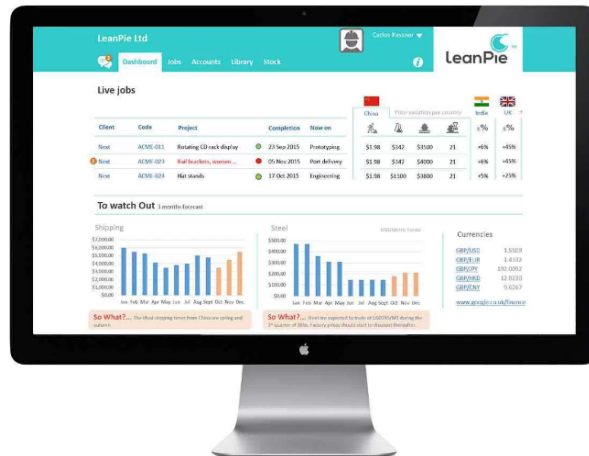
LeanPie Ltd

Carlos Passner

LeanPie

Dashboard Jobs Accounts Library Stock

Live jobs

China

Price variation per country

India

UK

| Client | Code | Project | Completion | Now on | | | | | | |
|---|---|---|---|---|---|---|---|---|---|---|
| Next | ACME-011 | Rotating CD rack display | 23 Sep 2015 | Prototyping | $1.98 | $342 | $3500 | 21 | +6% | +45% |
| Next | ACME-023 | Rail brackets, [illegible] | 05 Nov 2015 | Port delivery | $1.98 | $342 | $4000 | 21 | +6% | +45% |
| Next | ACME-024 | Hat stands | 17 Oct 2015 | Engineering | $1.98 | $1100 | $3800 | 21 | +5% | +25% |

To watch Out 3 months forecast

Shipping

$7,000.00
$6,000.00
$5,000.00
$4,000.00
$3,000.00
$2,000.00
$1,000.00
$0.00

Jan Feb Mar Apr May Jun Jul Aug Sept Oct Nov Dec

Steel

Jan Feb Mar Apr May Jun Jul Aug Sep Oct Nov Dec

Currencies

GBP/USD 1.5029
GBP/EUR 1.4132
GBP/JPY 180.0092
GBP/HKD 12.0230
GBP/CNY 9.6267

www.google.co.uk/finance

So What?... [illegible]

So What?... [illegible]